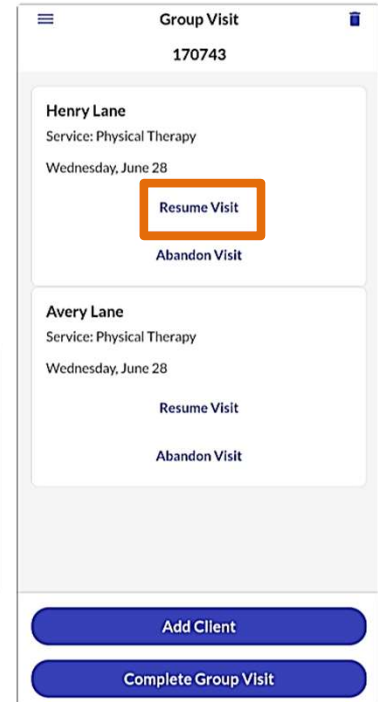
Group Visit
170743

Henry Lane
Service: Physical Therapy
Wednesday, June 28
Resume Visit
Abandon Visit

Avery Lane
Service: Physical Therapy
Wednesday, June 28
Resume Visit
Abandon Visit

Add Client
Complete Group Visit